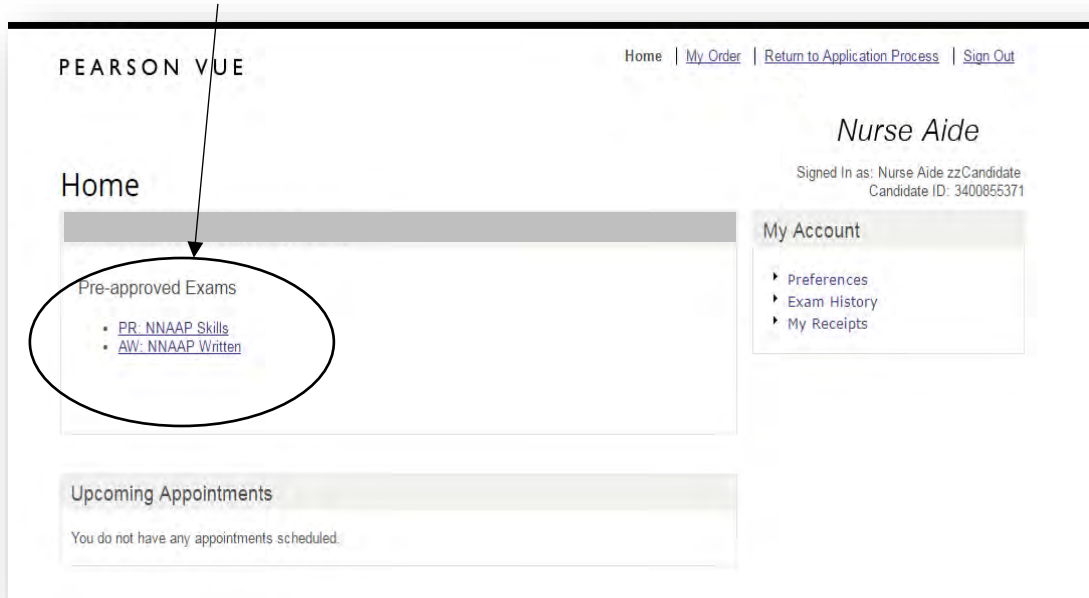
PEARSON VUE

Home | My Order | Return to Application Process | Sign Out

Nurse Aide

Signed In as: Nurse Aide zzCandidate
Candidate ID: 3400855371

Home

Pre-approved Exams

- PR: NNAAP Skills
- AW: NNAAP Written

My Account

- Preferences
- Exam History
- My Receipts

Upcoming Appointments

You do not have any appointments scheduled.